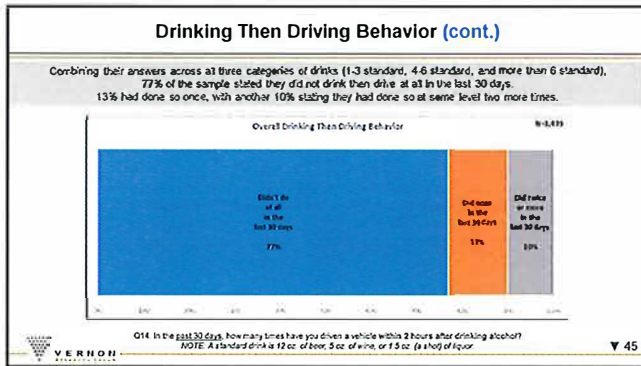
Drinking Then Driving Behavior (cont.)

Combining their answers across all three categories of drinks (1-3 standard, 4-6 standard, and more than 6 standard), 77% of the sample stated they did not drink then drive at all in the last 30 days. 13% had done so once, with another 10% stating they had done so at some level two more times.

Overall Drinking Then Driving Behavior

N=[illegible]

Didn't do at all in the last 30 days
77%

Did once in the last 30 days
13%

Did twice or more in the last 30 days
10%

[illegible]

Q14. In the past 30 days, how many times have you driven a vehicle within 2 hours after drinking alcohol?
NOTE: A standard drink is 12 oz. of beer, 5 oz. of wine, or 1.5 oz. (a shot) of liquor.

VERNON

▼ 45